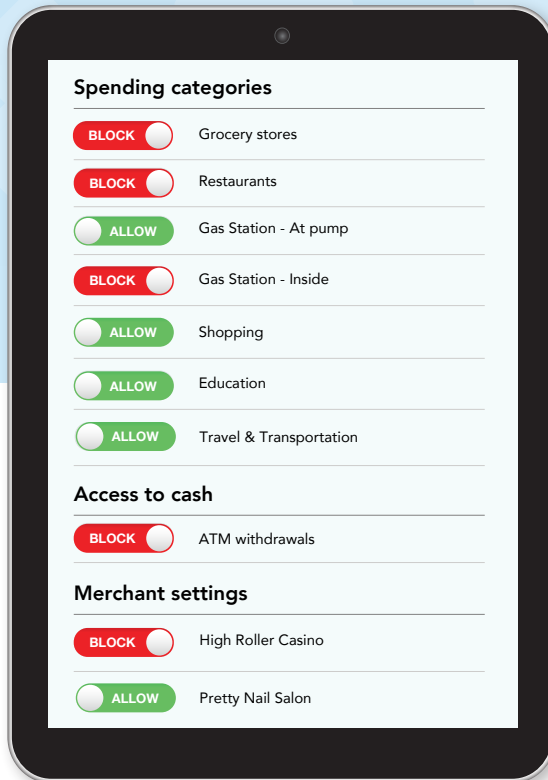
Spending categories

BLOCK Grocery stores

BLOCK Restaurants

ALLOW Gas Station - At pump

BLOCK Gas Station - Inside

ALLOW Shopping

ALLOW Education

ALLOW Travel & Transportation

Access to cash

BLOCK ATM withdrawals

Merchant settings

BLOCK High Roller Casino

ALLOW Pretty Nail Salon